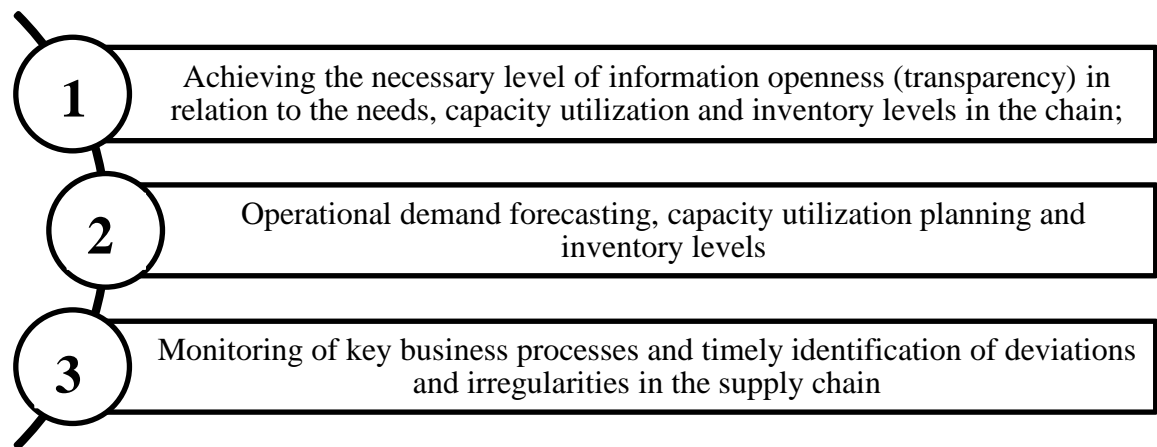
1

Achieving the necessary level of information openness (transparency) in relation to the needs, capacity utilization and inventory levels in the chain;

2

Operational demand forecasting, capacity utilization planning and inventory levels

3

Monitoring of key business processes and timely identification of deviations and irregularities in the supply chain